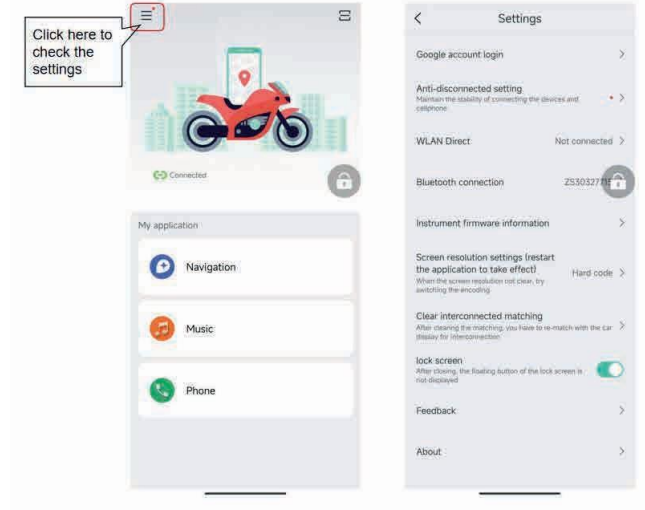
Click here to check the settings

Connected

My application

Navigation

Music

Phone

Settings

Google account login

Anti-disconnected setting
Maintain the stability of connecting the devices and cellphone

WLAN Direct
Not connected

Bluetooth connection
ZS303277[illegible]

Instrument firmware information

Screen resolution settings (restart the application to take effect)
When the screen resolution not clear, try switching the encoding
Hard code

Clear interconnected matching
After clearing the matching, you have to re-match with the car display for interconnection

lock screen
After closing, the floating button of the lock screen is not displayed

Feedback

About